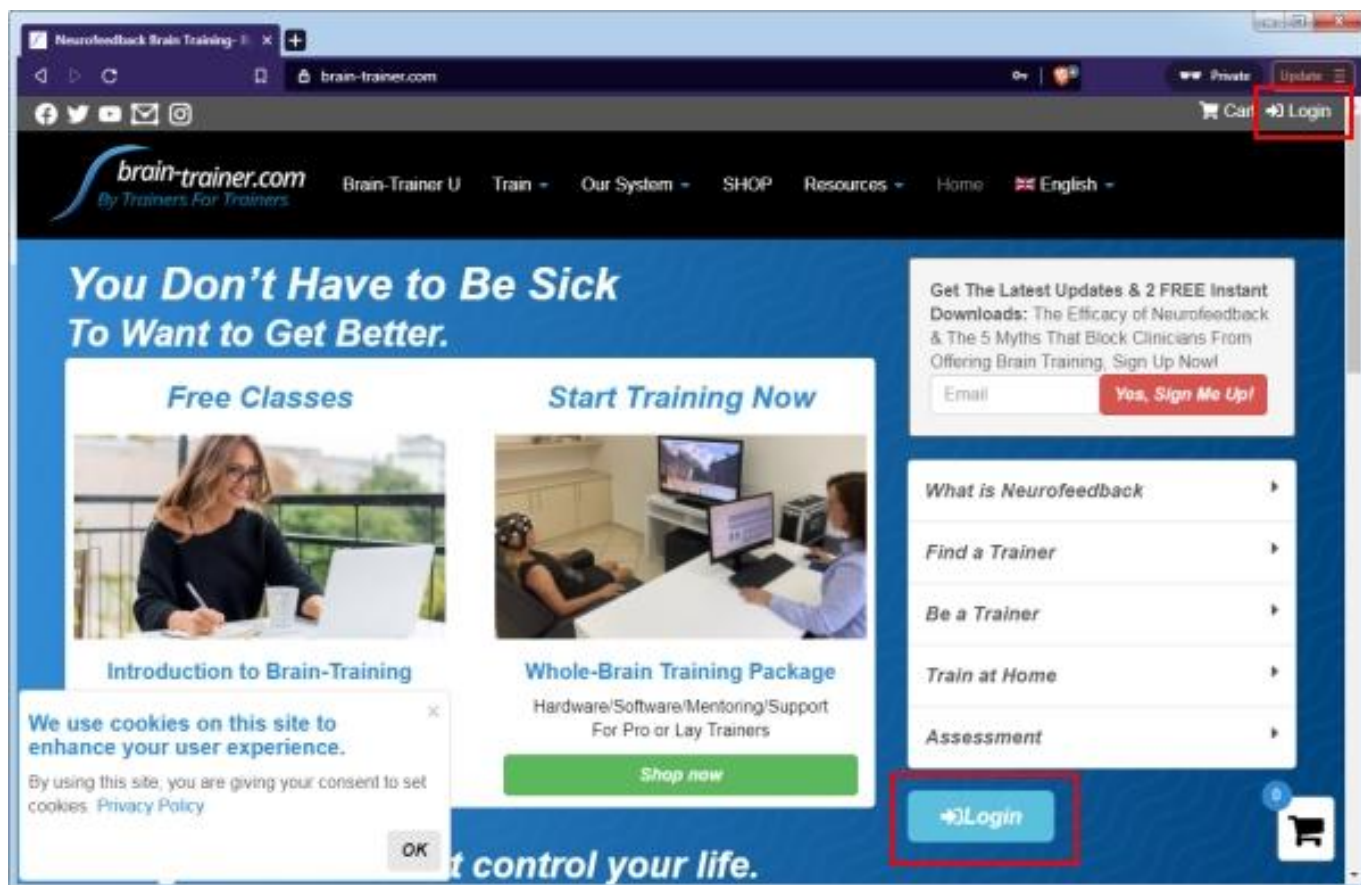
Neurofeedback Brain Training - B ×
brain-trainer.com
Private
Update
Cart Login

brain-trainer.com
By Trainers For Trainers
Brain-Trainer U
Train
Our System
SHOP
Resources
Home
English

You Don't Have to Be Sick
To Want to Get Better.

Free Classes
Introduction to Brain-Training

Start Training Now
Whole-Brain Training Package
Hardware/Software/Mentoring/Support For Pro or Lay Trainers
Shop now

Get The Latest Updates & 2 FREE Instant Downloads: The Efficacy of Neurofeedback & The 5 Myths That Block Clinicians From Offering Brain Training, Sign Up Now!
Email
Yes, Sign Me Up!

What is Neurofeedback
Find a Trainer
Be a Trainer
Train at Home
Assessment

Login
0

We use cookies on this site to enhance your user experience.
By using this site, you are giving your consent to set cookies. Privacy Policy
OK

t control your life.